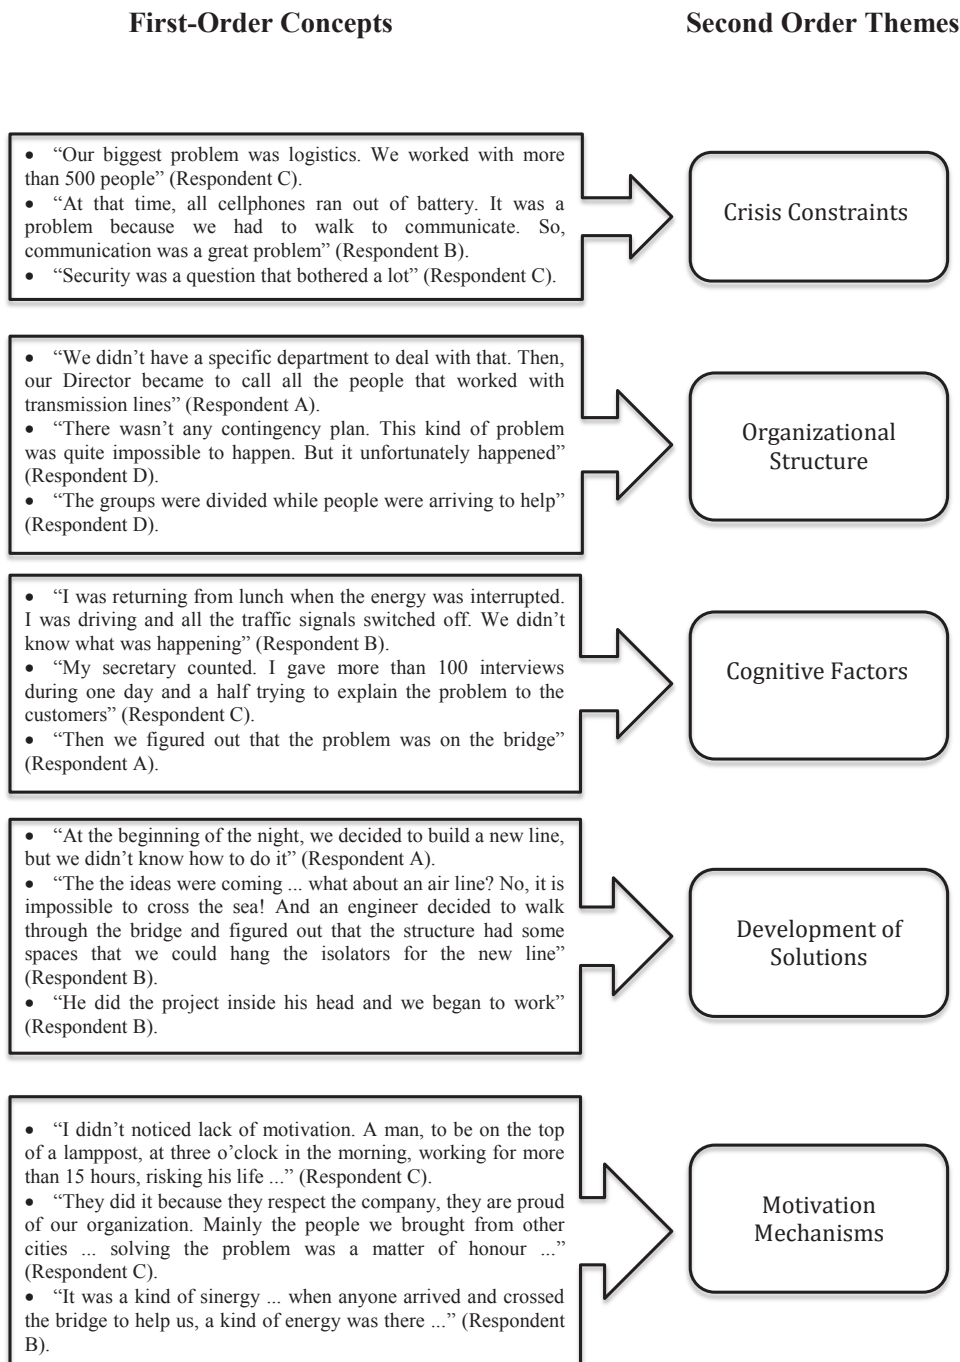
First-Order Concepts

Second Order Themes

• "Our biggest problem was logistics. We worked with more than 500 people" (Respondent C).
• "At that time, all cellphones ran out of battery. It was a problem because we had to walk to communicate. So, communication was a great problem" (Respondent B).
• "Security was a question that bothered a lot" (Respondent C).

Crisis Constraints

• "We didn't have a specific department to deal with that. Then, our Director became to call all the people that worked with transmission lines" (Respondent A).
• "There wasn't any contingency plan. This kind of problem was quite impossible to happen. But it unfortunately happened" (Respondent D).
• "The groups were divided while people were arriving to help" (Respondent D).

Organizational Structure

• "I was returning from lunch when the energy was interrupted. I was driving and all the traffic signals switched off. We didn't know what was happening" (Respondent B).
• "My secretary counted. I gave more than 100 interviews during one day and a half trying to explain the problem to the customers" (Respondent C).
• "Then we figured out that the problem was on the bridge" (Respondent A).

Cognitive Factors

• "At the beginning of the night, we decided to build a new line, but we didn't know how to do it" (Respondent A).
• "The the ideas were coming ... what about an air line? No, it is impossible to cross the sea! And an engineer decided to walk through the bridge and figured out that the structure had some spaces that we could hang the isolators for the new line" (Respondent B).
• "He did the project inside his head and we began to work" (Respondent B).

Development of Solutions

• "I didn't noticed lack of motivation. A man, to be on the top of a lamppost, at three o'clock in the morning, working for more than 15 hours, risking his life ..." (Respondent C).
• "They did it because they respect the company, they are proud of our organization. Mainly the people we brought from other cities ... solving the problem was a matter of honour ..." (Respondent C).
• "It was a kind of sinergy ... when anyone arrived and crossed the bridge to help us, a kind of energy was there ..." (Respondent B).

Motivation Mechanisms